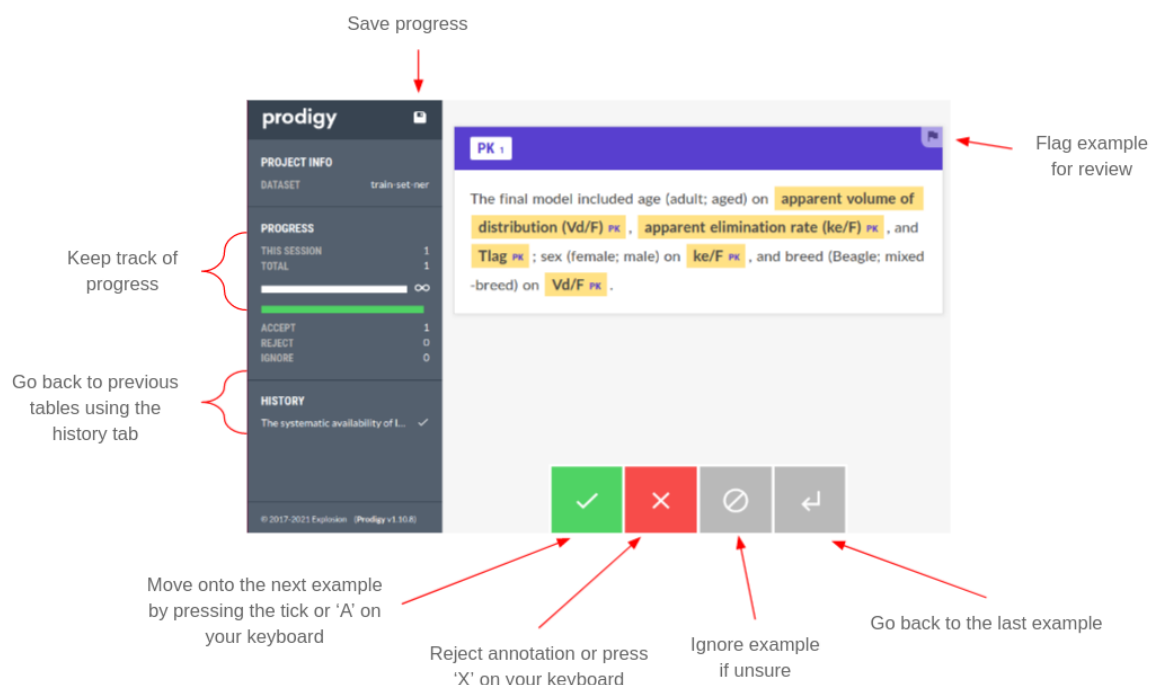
Save progress

prodigy

PROJECT INFO

DATASET train-set-ner

PROGRESS

THIS SESSION 1

TOTAL 1

∞

ACCEPT 1

REJECT 0

IGNORE 0

HISTORY

The systematic availability of l... ✓

© 2017-2021 Explosion (Prodigy v1.10.8)

Keep track of progress

Go back to previous tables using the history tab

PK 1

The final model included age (adult; aged) on apparent volume of distribution (Vd/F) PK , apparent elimination rate (ke/F) PK , and Tlag PK ; sex (female; male) on ke/F PK , and breed (Beagle; mixed -breed) on Vd/F PK .

Flag example for review

Move onto the next example by pressing the tick or ‘A’ on your keyboard

Reject annotation or press ‘X’ on your keyboard

Ignore example if unsure

Go back to the last example